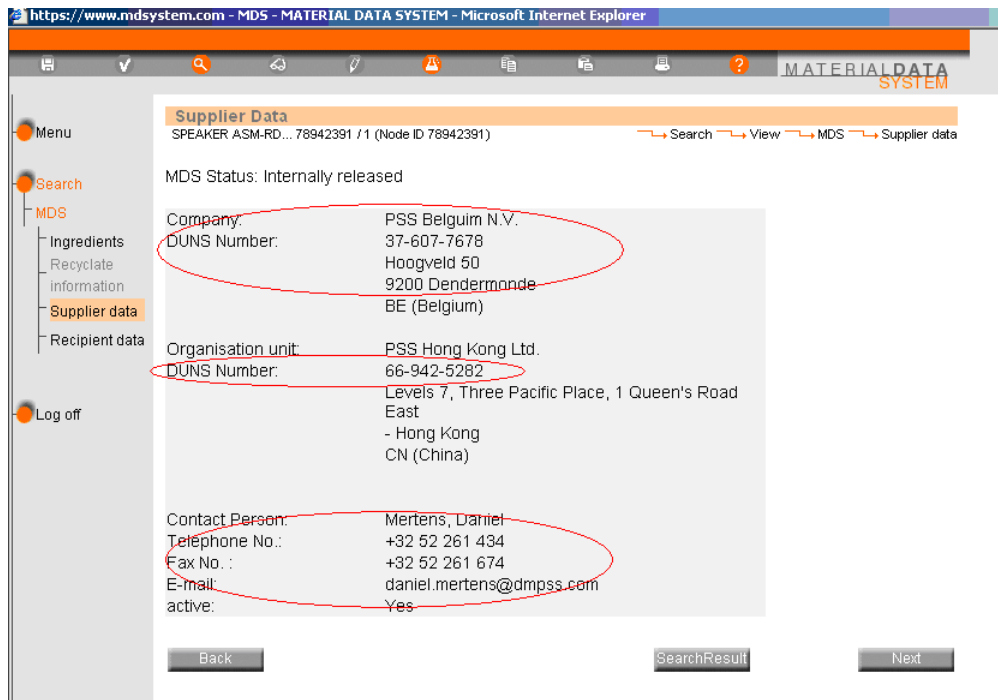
https://www.mdsystem.com - MDS - MATERIAL DATA SYSTEM - Microsoft Internet Explorer

MATERIALDATA SYSTEM

Menu

Search

MDS

Ingredients

Recyclate information

Supplier data

Recipient data

Log off

Supplier Data

SPEAKER ASM-RD... 78942391 / 1 (Node ID 78942391)

Search View MDS Supplier data

MDS Status: Internally released

| | |
|---|---|
| Company: | PSS Belguim N.V. |
| DUNS Number: | 37-607-7678 |
| | Hoogveld 50 |
| | 9200 Dendermonde |
| | BE (Belgium) |
| Organisation unit: | PSS Hong Kong Ltd. |
| DUNS Number: | 66-942-5282 |
| | Levels 7, Three Pacific Place, 1 Queen's Road East |
| | - Hong Kong |
| | CN (China) |
| Contact Person: | Mertens, Daniel |
| Telephone No.: | +32 52 261 434 |
| Fax No. : | +32 52 261 674 |
| E-mail: | daniel.mertens@dmpss.com |
| active: | Yes |

Back

SearchResult

Next